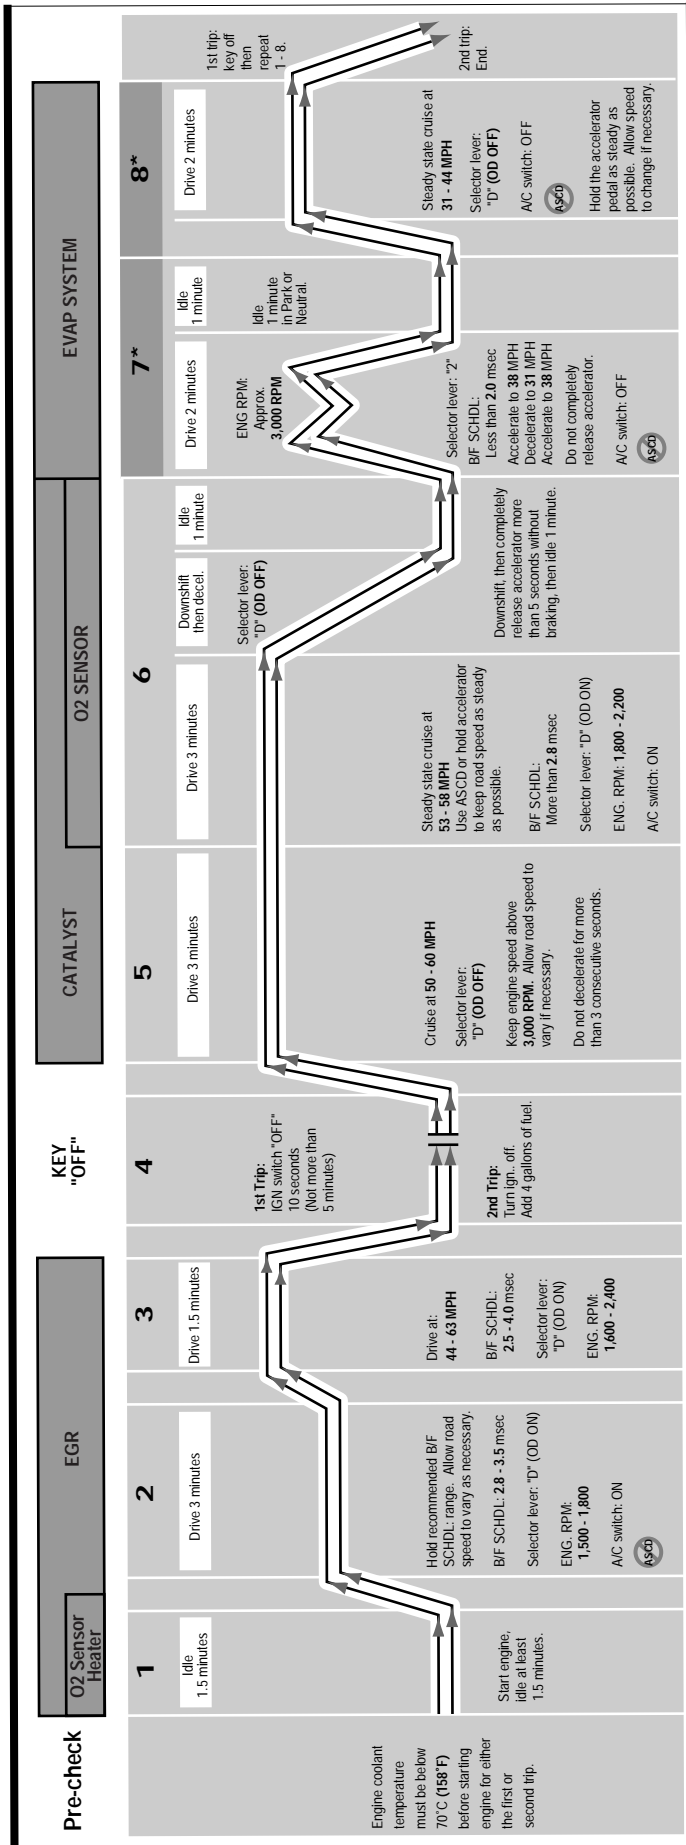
Pre-check

Engine coolant temperature must be below 70°C (158°F) before starting engine for either the first or second trip.

O2 Sensor Heater

1

Idle 1.5 minutes

Start engine, idle at least 1.5 minutes.

EGR

2

Drive 3 minutes

Hold recommended B/F SCHDL: range. Allow road speed to vary as necessary.

B/F SCHDL: 2.8 - 3.5 msec

Selector lever: "D" (OD ON)

ENG. RPM: 1,500 - 1,800

A/C switch: ON

ASCD

3

Drive 1.5 minutes

Drive at: 44 - 63 MPH

B/F SCHDL: 2.5 - 4.0 msec

Selector lever: "D" (OD ON)

ENG. RPM: 1,600 - 2,400

KEY "OFF"

4

1st Trip: IGN switch "OFF" 10 seconds (Not more than 5 minutes)

2nd Trip: Turn ign.. off. Add 4 gallons of fuel.

CATALYST

5

Drive 3 minutes

Cruise at 50 - 60 MPH

Selector lever: "D" (OD OFF)

Keep engine speed above 3,000 RPM. Allow road speed to vary if necessary.

Do not decelerate for more than 3 consecutive seconds.

O2 SENSOR

6

Drive 3 minutes

Steady state cruise at 53 - 58 MPH
Use ASCD or hold accelerator to keep road speed as steady as possible.

B/F SCHDL: More than 2.8 msec

Selector lever: "D" (OD ON)

ENG. RPM: 1,800 - 2,200

A/C switch: ON

Downshift then decel.

Selector lever: "D" (OD OFF)

Idle 1 minute

Downshift, then completely release accelerator more than 5 seconds without braking, then idle 1 minute.

EVAP SYSTEM

7*

Drive 2 minutes

ENG RPM: Approx. 3,000 RPM

Idle 1 minute

Idle 1 minute in Park or Neutral.

Selector lever: "2"

B/F SCHDL: Less than 2.0 msec
Accelerate to 38 MPH
Decelerate to 31 MPH
Accelerate to 38 MPH

Do not completely release accelerator.

A/C switch: OFF

ASCD

8*

Drive 2 minutes

Steady state cruise at 31 - 44 MPH

Selector lever: "D" (OD OFF)

A/C switch: OFF

ASCD

Hold the accelerator pedal as steady as possible. Allow speed to change if necessary.

1st trip: key off then repeat 1 - 8.

2nd trip: End.